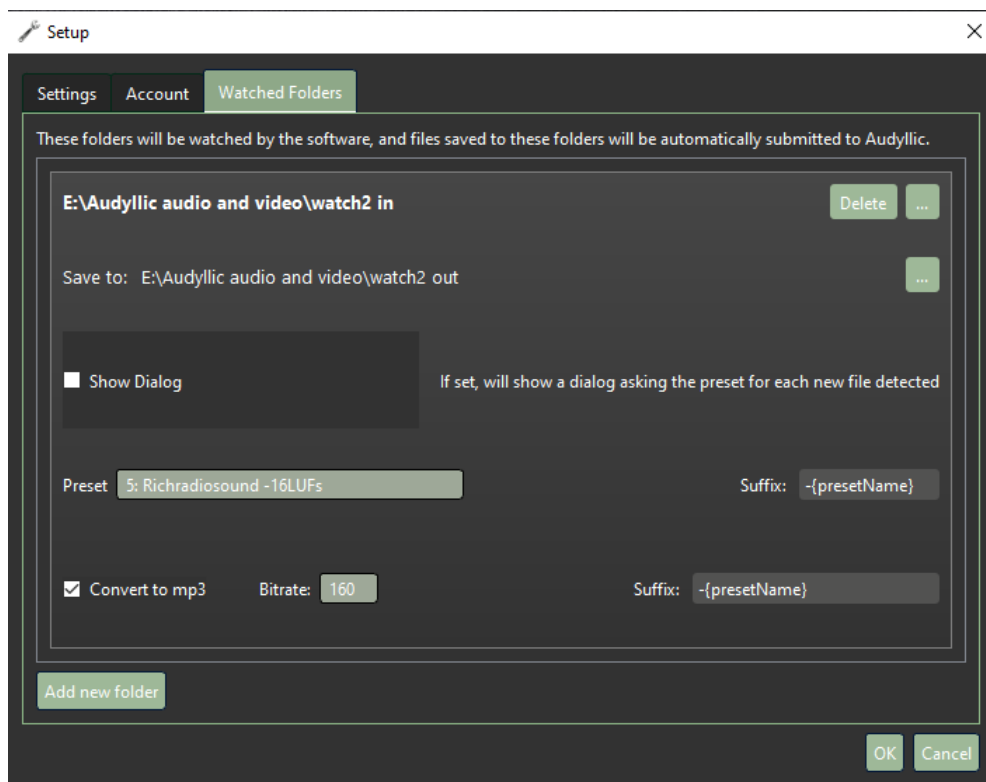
Setup
×

Settings
Account
Watched Folders

These folders will be watched by the software, and files saved to these folders will be automatically submitted to Audyllic.

E:\Audyllic audio and video\watch2 in
Delete
...

Save to: E:\Audyllic audio and video\watch2 out
...

Show Dialog
If set, will show a dialog asking the preset for each new file detected

Preset 5: Richradiosound -16LUFs
Suffix: -{presetName}

Convert to mp3
Bitrate: 160
Suffix: -{presetName}

Add new folder

OK
Cancel